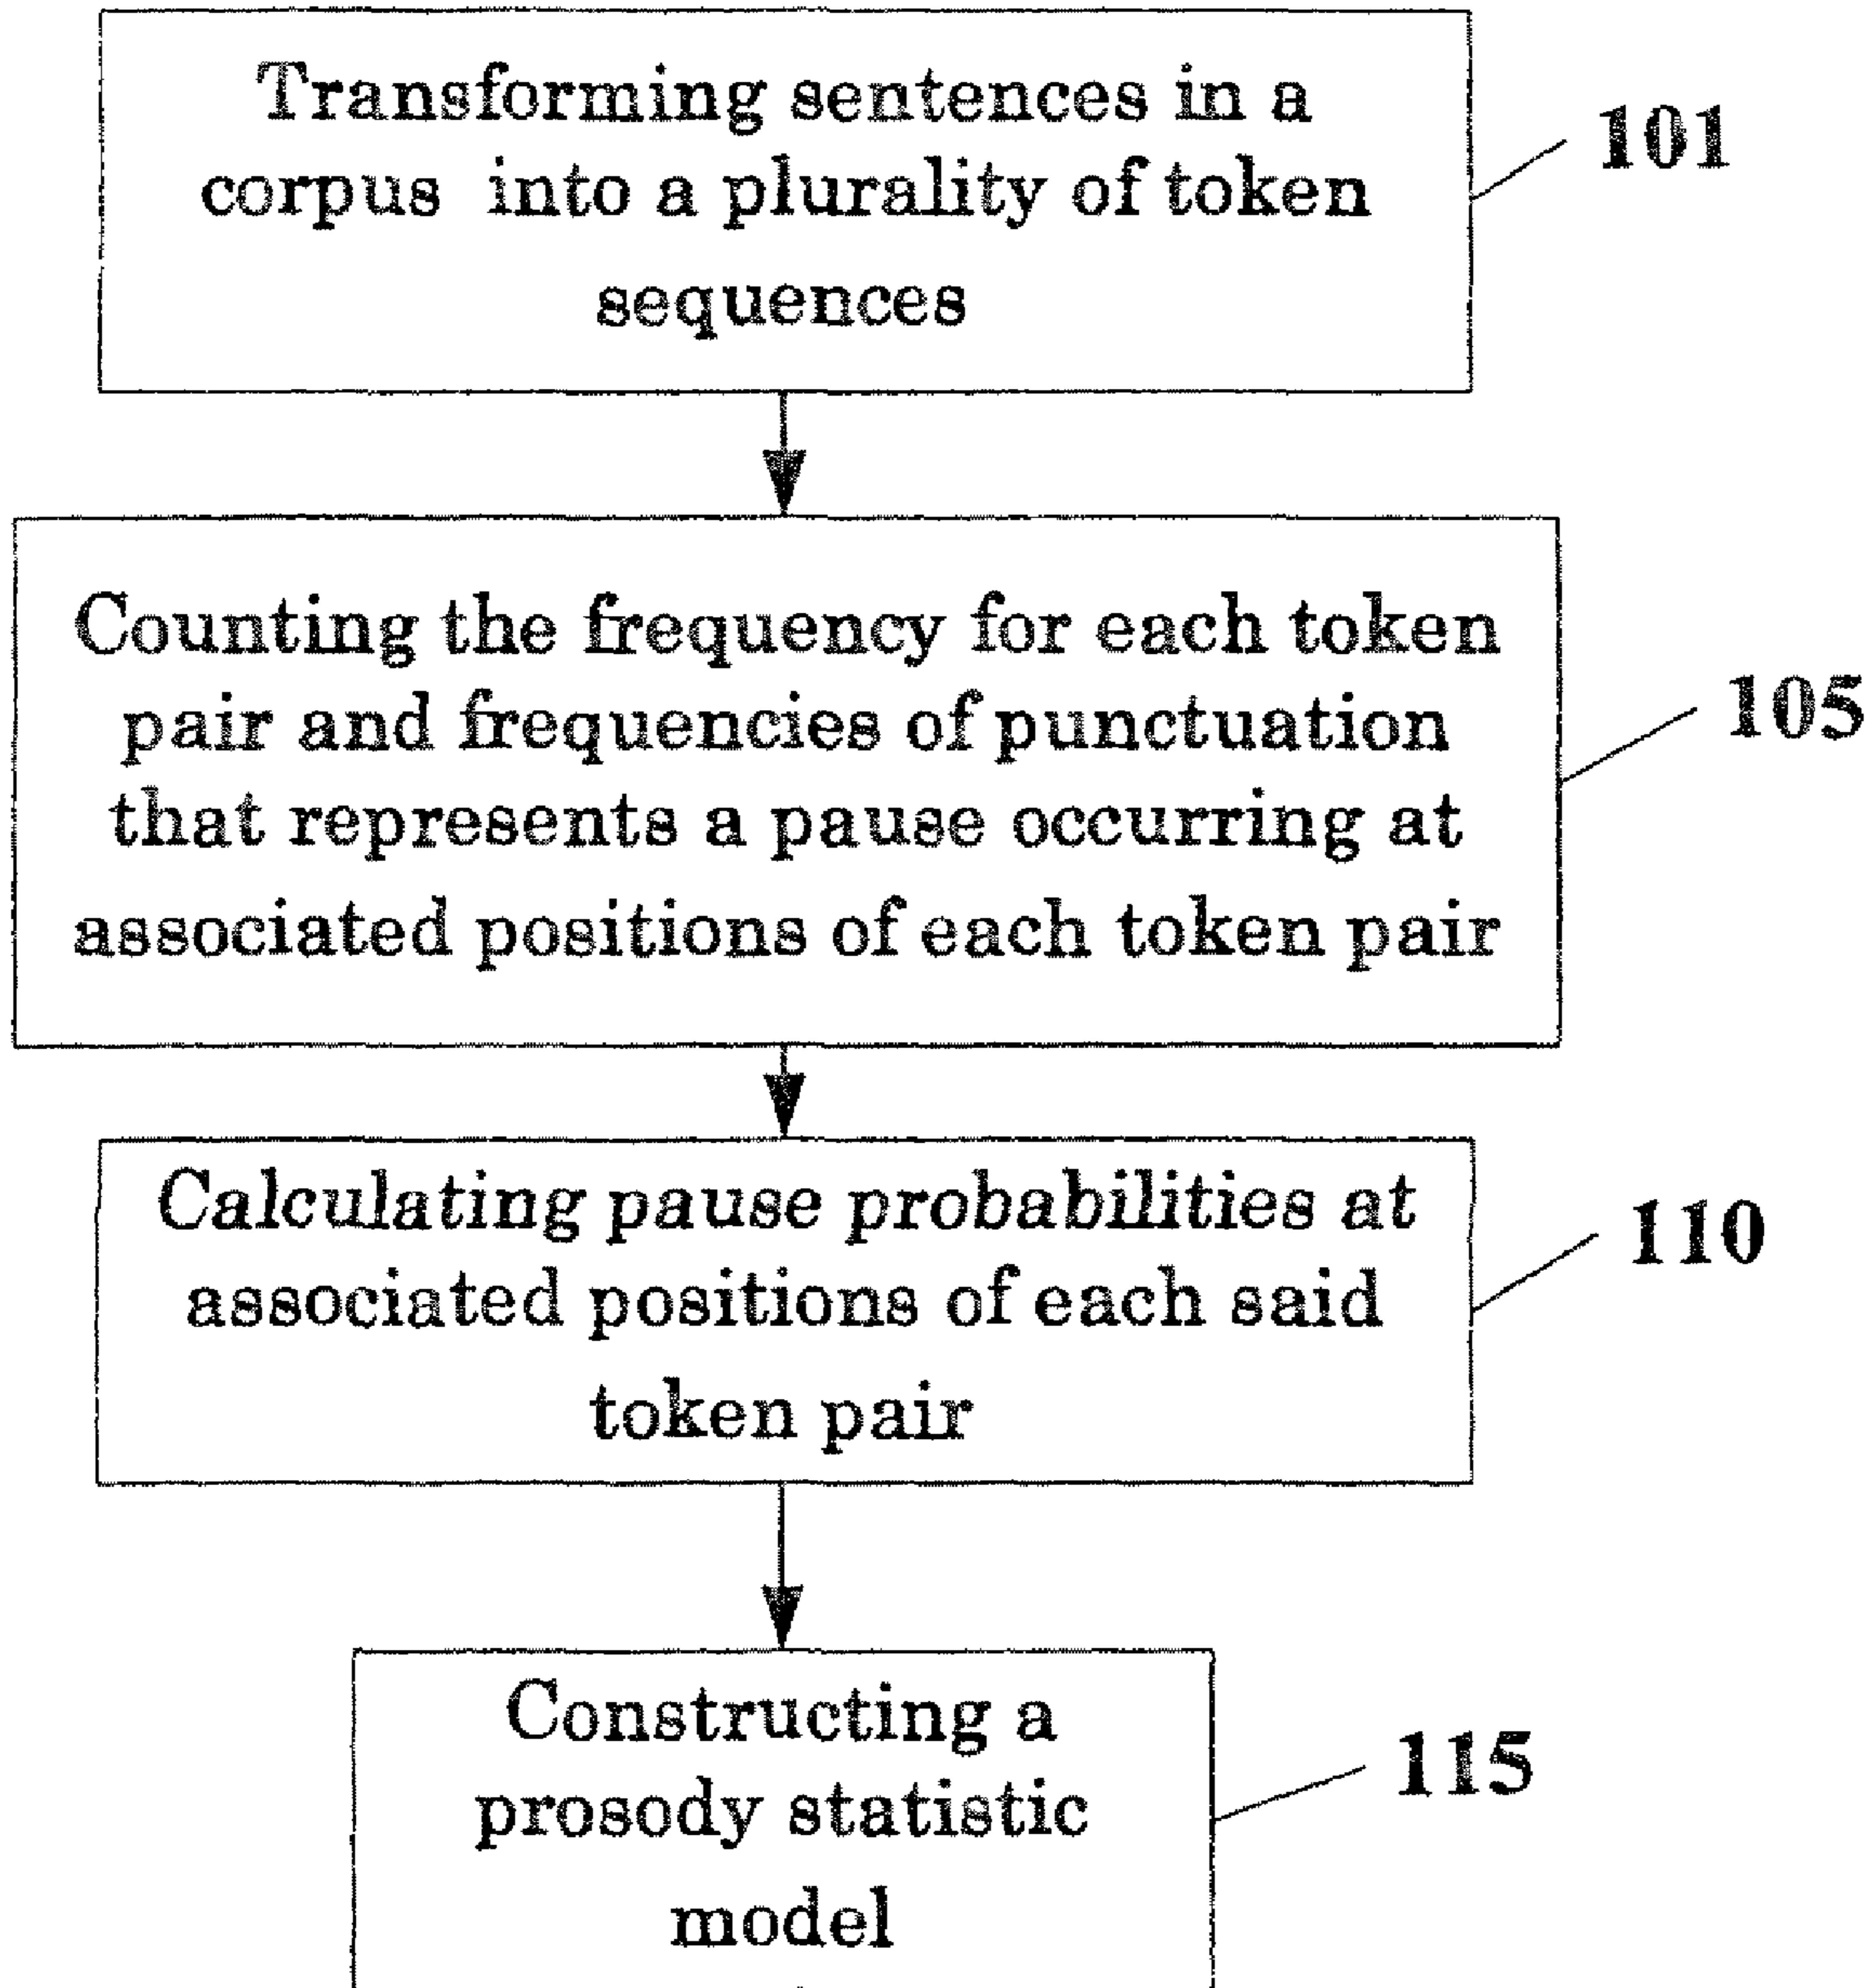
Transforming sentences in a corpus into a plurality of token sequences

101

Counting the frequency for each token pair and frequencies of punctuation that represents a pause occurring at associated positions of each token pair

105

Calculating pause probabilities at associated positions of each said token pair

110

Constructing a prosody statistic model

115